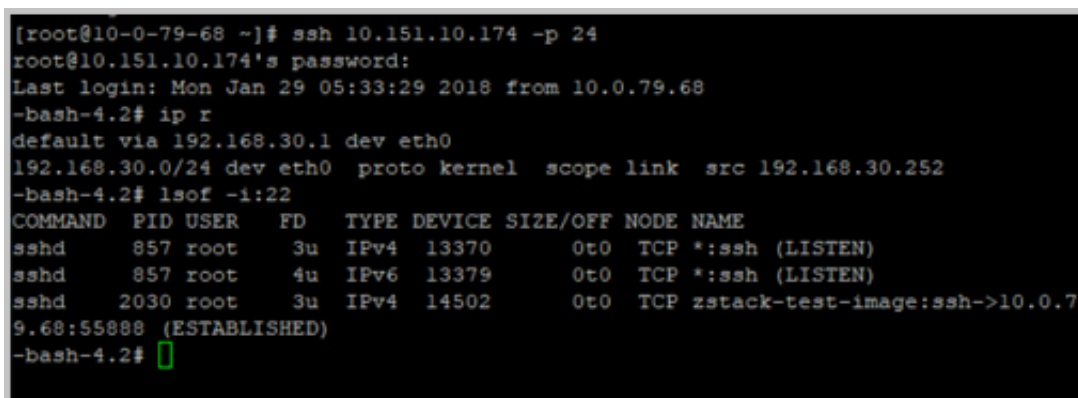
[root@10-0-79-68 ~]# ssh 10.151.10.174 -p 24
root@10.151.10.174's password:
Last login: Mon Jan 29 05:33:29 2018 from 10.0.79.68
-bash-4.2# ip r
default via 192.168.30.1 dev eth0
192.168.30.0/24 dev eth0  proto kernel  scope link  src 192.168.30.252
-bash-4.2# lsof -i:22
COMMAND  PID USER   FD   TYPE DEVICE SIZE/OFF NODE NAME
sshd     857 root    3u  IPv4  13370      0t0  TCP *:ssh (LISTEN)
sshd     857 root    4u  IPv6  13379      0t0  TCP *:ssh (LISTEN)
sshd    2030 root    3u  IPv4  14502      0t0  TCP zstack-test-image:ssh->10.0.79.68:55888 (ESTABLISHED)
-bash-4.2#